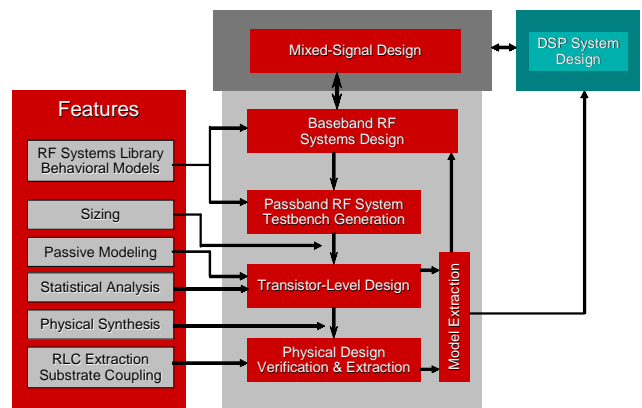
Mixed-Signal Design

DSP System Design

Features

RF Systems Library Behavioral Models

Sizing

Passive Modeling

Statistical Analysis

Physical Synthesis

RLC Extraction Substrate Coupling

Baseband RF Systems Design

Passband RF System Testbench Generation

Transistor-Level Design

Physical Design Verification & Extraction

Model Extraction